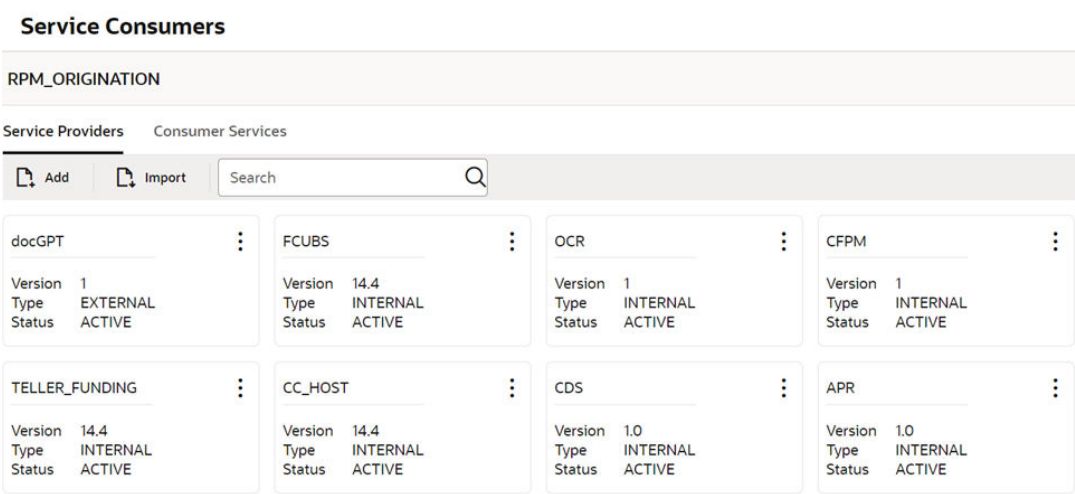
Service Consumers

RPM_ORIGINATION

Service Providers Consumer Services

Add Import Search

docGPT
Version 1
Type EXTERNAL
Status ACTIVE

FCUBS
Version 14.4
Type INTERNAL
Status ACTIVE

OCR
Version 1
Type INTERNAL
Status ACTIVE

CFPM
Version 1
Type INTERNAL
Status ACTIVE

TELLER_FUNDING
Version 14.4
Type INTERNAL
Status ACTIVE

CC_HOST
Version 14.4
Type INTERNAL
Status ACTIVE

CDS
Version 1.0
Type INTERNAL
Status ACTIVE

APR
Version 1.0
Type INTERNAL
Status ACTIVE